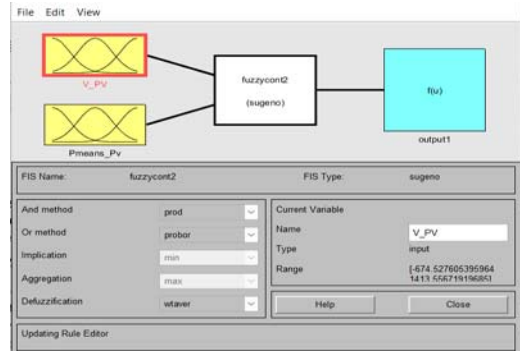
File Edit View

V_PV

Pmeans_Pv

fuzzycont2

(sugeno)

f(u)

output1

FIS Name: fuzzycont2

FIS Type: sugeno

And method prod

Or method probor

Implication min

Aggregation max

Defuzzification wtaver

Current Variable

Name V_PV

Type input

Range [-674.527605395964 1413.556719196851

Help

Close

Updating Rule Editor